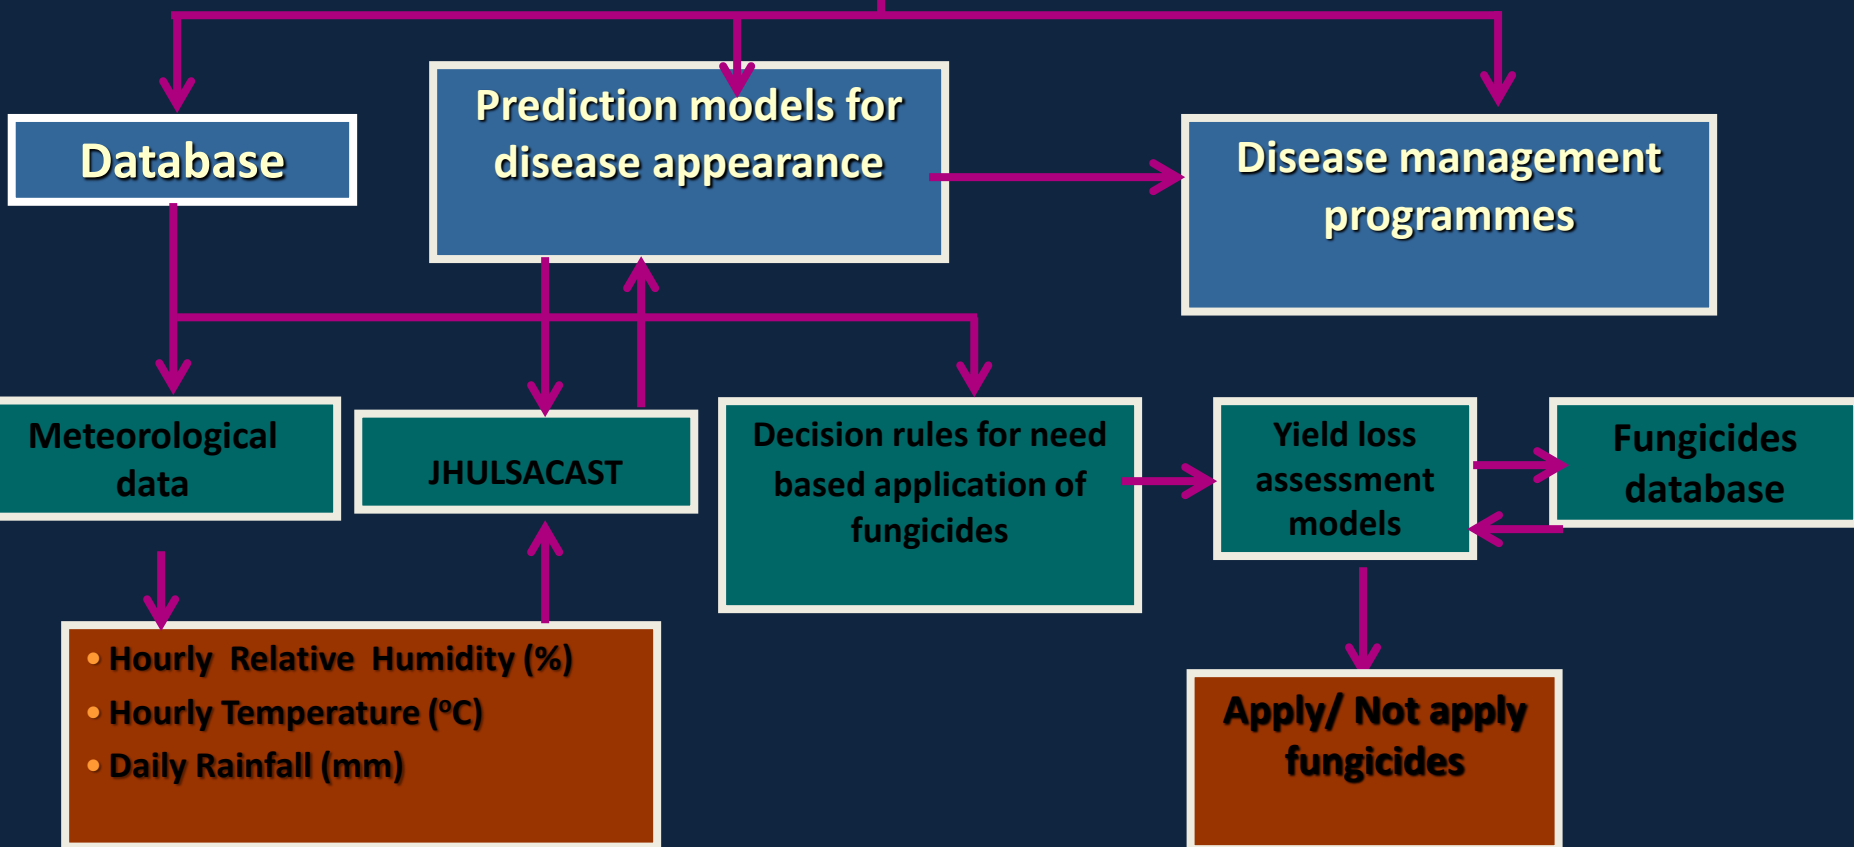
Database

Prediction models for disease appearance

Disease management programmes

Meteorological data

JHULSACAST

Decision rules for need based application of fungicides

Yield loss assessment models

Fungicides database

• Hourly Relative Humidity (%)
• Hourly Temperature (°C)
• Daily Rainfall (mm)

Apply/ Not apply fungicides